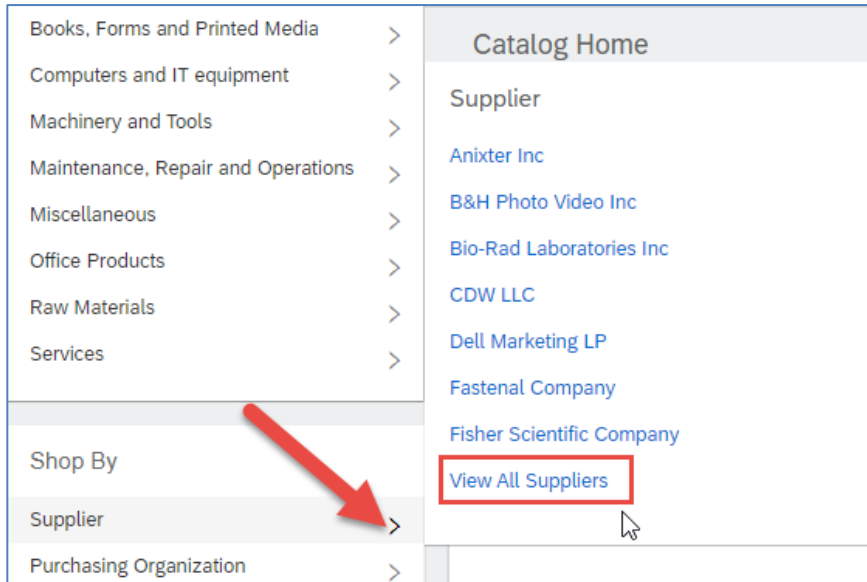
Books, Forms and Printed Media
Computers and IT equipment
Machinery and Tools
Maintenance, Repair and Operations
Miscellaneous
Office Products
Raw Materials
Services

Shop By
Supplier
Purchasing Organization

Catalog Home

Supplier
Anixter Inc
B&H Photo Video Inc
Bio-Rad Laboratories Inc
CDW LLC
Dell Marketing LP
Fastenal Company
Fisher Scientific Company
View All Suppliers